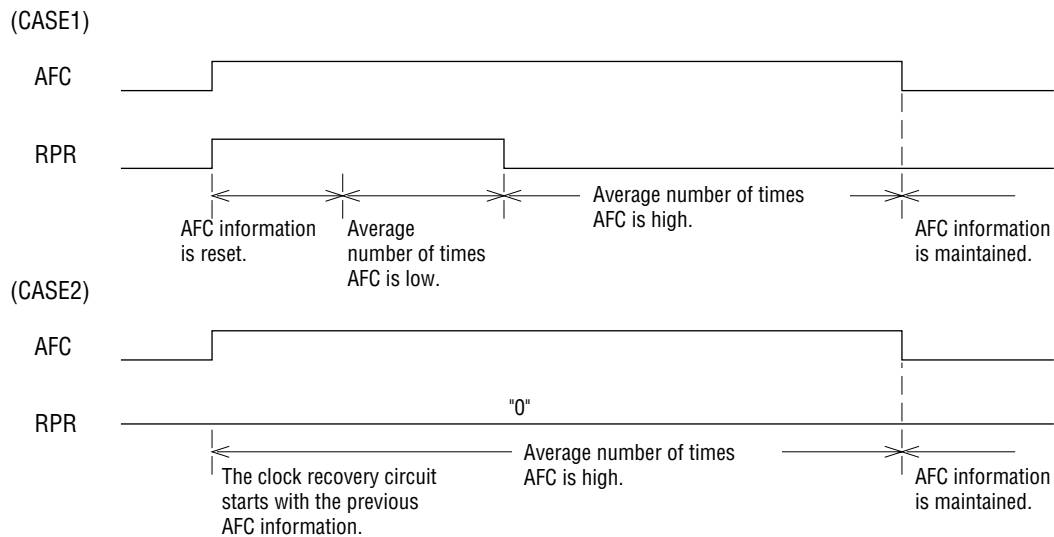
(CASE1)

AFC

RPR

AFC information is reset.

Average number of times AFC is low.

Average number of times AFC is high.

AFC information is maintained.

(CASE2)

AFC

RPR

"0"

The clock recovery circuit starts with the previous AFC information.

Average number of times AFC is high.

AFC information is maintained.